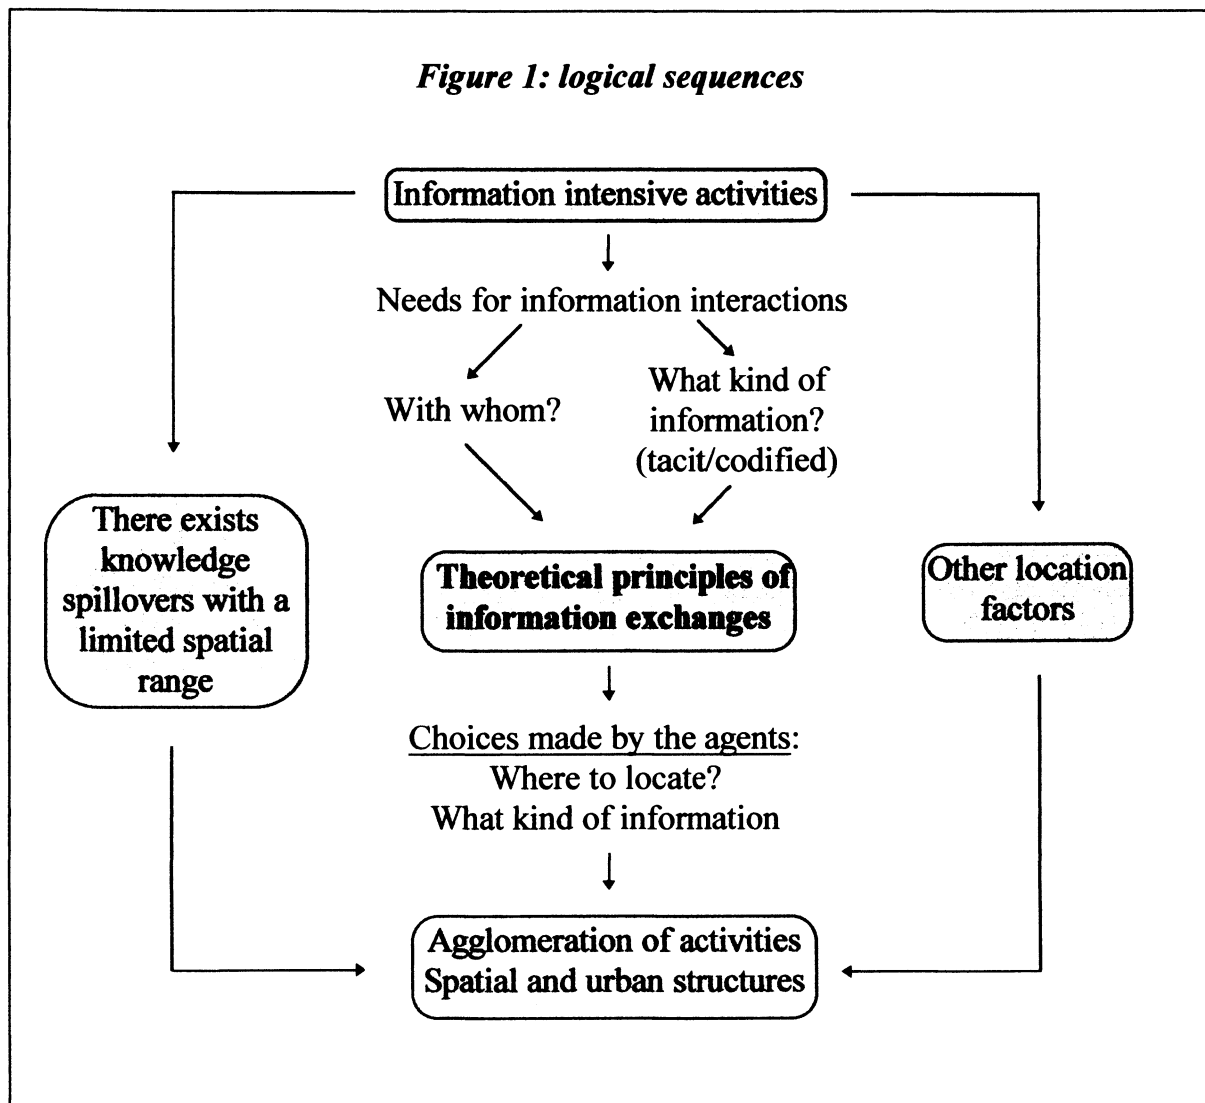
Figure 1: logical sequences

Information intensive activities

Needs for information interactions

With whom?

What kind of information? (tacit/codified)

There exists knowledge spillovers with a limited spatial range

Theoretical principles of information exchanges

Other location factors

Choices made by the agents: Where to locate? What kind of information

Agglomeration of activities Spatial and urban structures